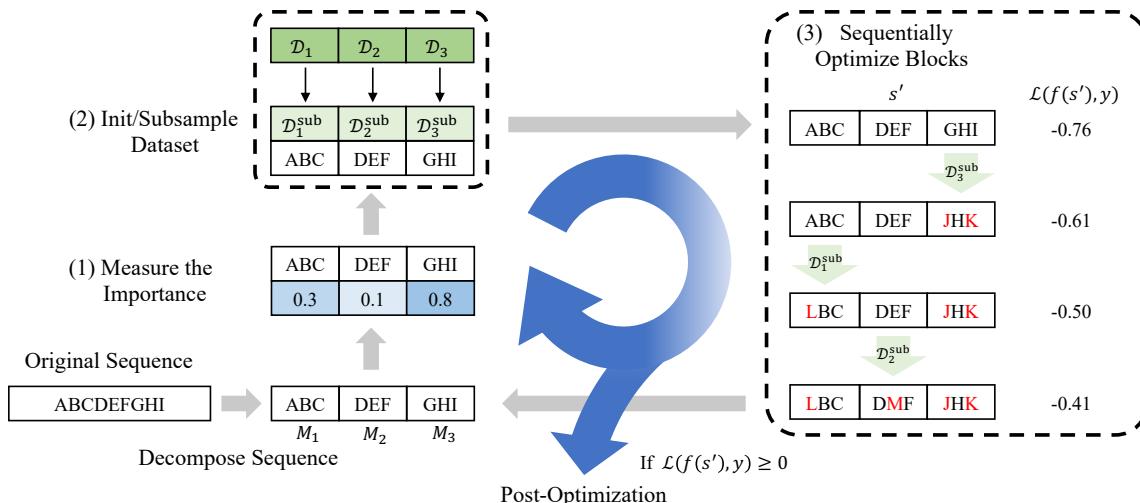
| $\mathcal{D}_1$ | $\mathcal{D}_2$ | $\mathcal{D}_3$ |
|---|---|---|
| $\mathcal{D}_1^{\text{sub}}$ | $\mathcal{D}_2^{\text{sub}}$ | $\mathcal{D}_3^{\text{sub}}$ |
| ABC | DEF | GHI |

(2) Init/Subsample Dataset

(1) Measure the Importance

| ABC | DEF | GHI |
|---|---|---|
| 0.3 | 0.1 | 0.8 |

Original Sequence

ABCDEFGHI

| ABC | DEF | GHI |
|---|---|---|

$M_1$ $M_2$ $M_3$

Decompose Sequence

(3) Sequentially Optimize Blocks

$s'$ $\mathcal{L}(f(s'), y)$

ABC DEF GHI -0.76

$\mathcal{D}_3^{\text{sub}}$

ABC DEF JHK -0.61

$\mathcal{D}_1^{\text{sub}}$

LBC DEF JHK -0.50

$\mathcal{D}_2^{\text{sub}}$

LBC DMF JHK -0.41

If $\mathcal{L}(f(s'), y) \geq 0$

Post-Optimization